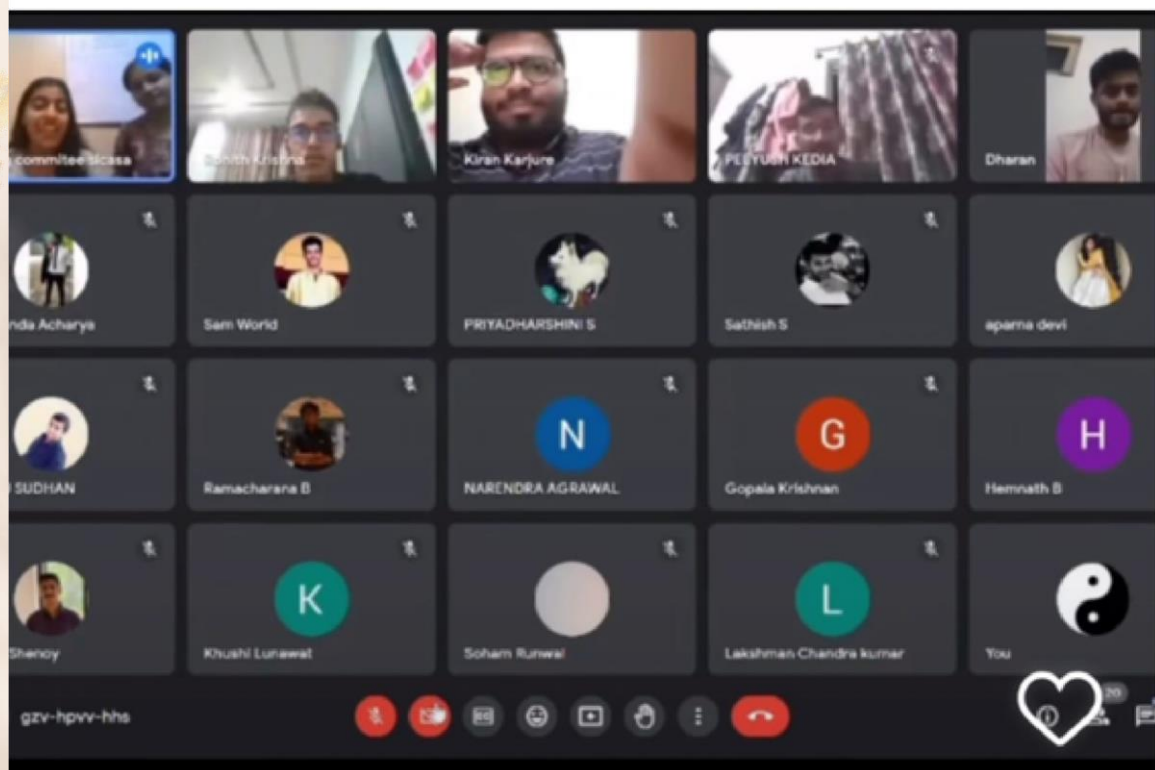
committee sicasa
Rohith Krishna
Kiran Karjure
PEEYUSH KEDIA
Dharan
nda Acharya
Sam World
PRIYADHARSHINI S
Sathish S
aparna devi
SUDHAN
Ramacharana B
N
NARENDRA AGRAWAL
G
Gopala Krishnan
H
Hemnath B
Shenoy
K
Khushi Lunawat
Soham Runwal
L
Lakshman Chandra kumar
You
gzv-hpvv-hhs
20